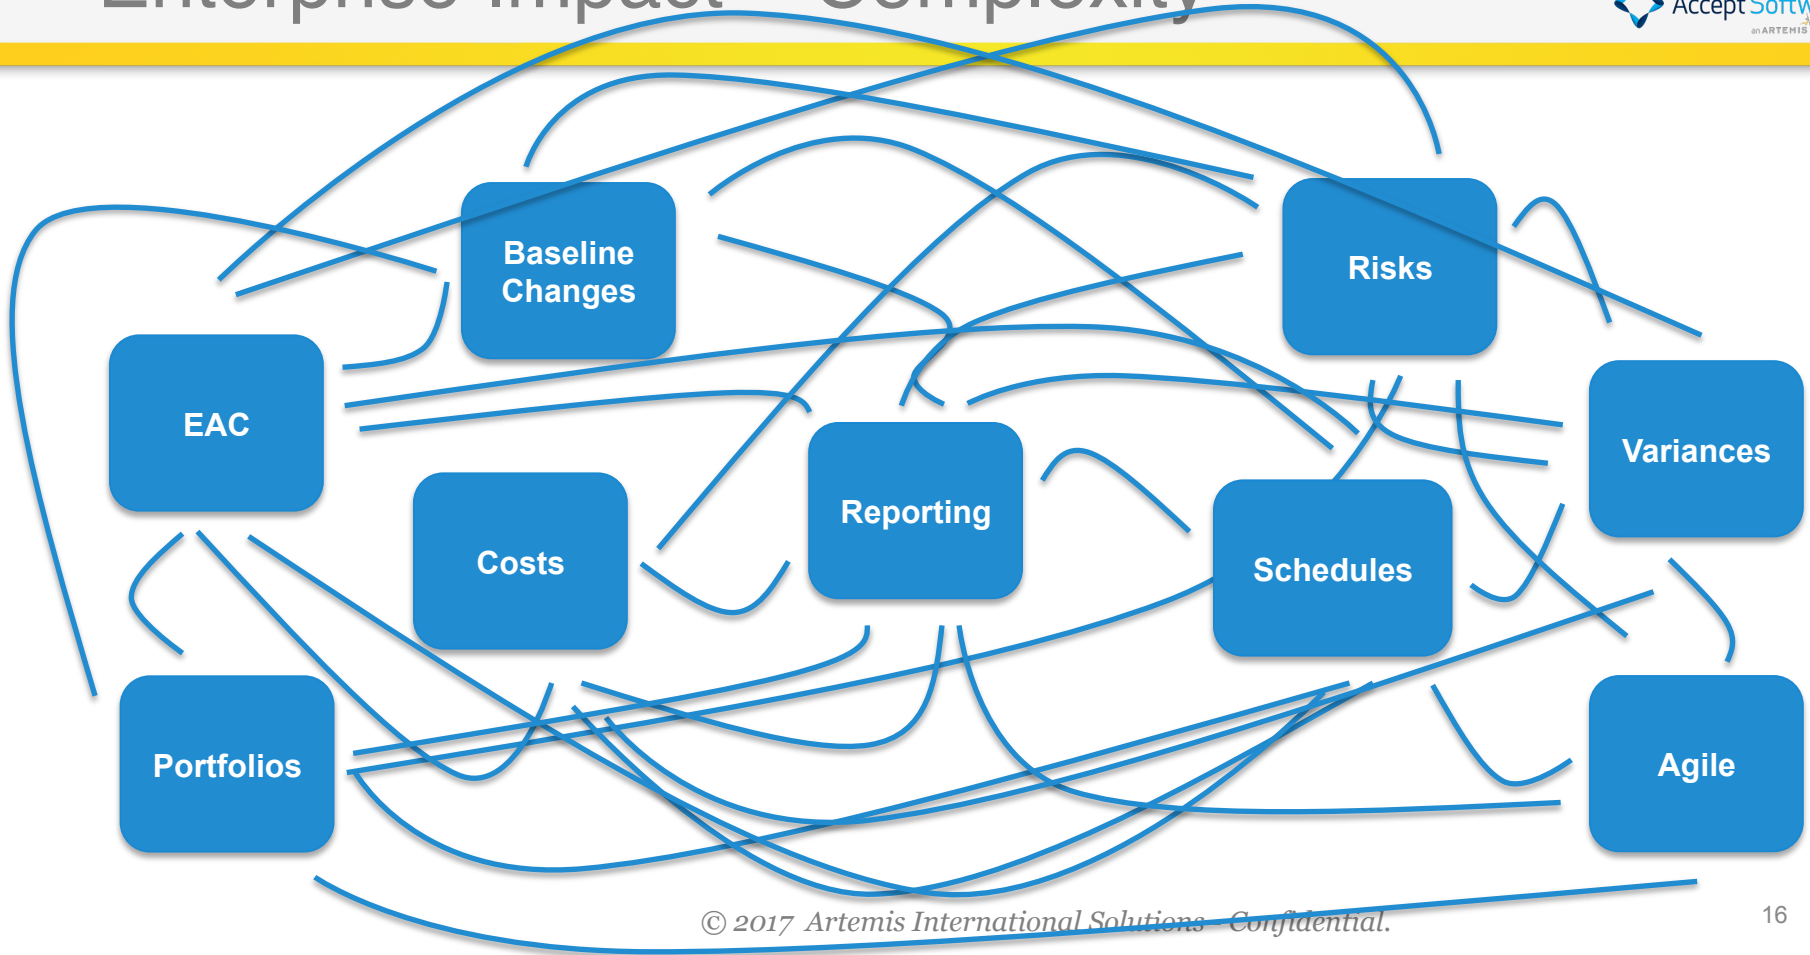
Enterprise Impact – Complexity

Accept Softw
an ARTEMIS

Baseline Changes

Risks

EAC

Variances

Reporting

Costs

Schedules

Portfolios

Agile

© 2017 Artemis International Solutions – Confidential.

16